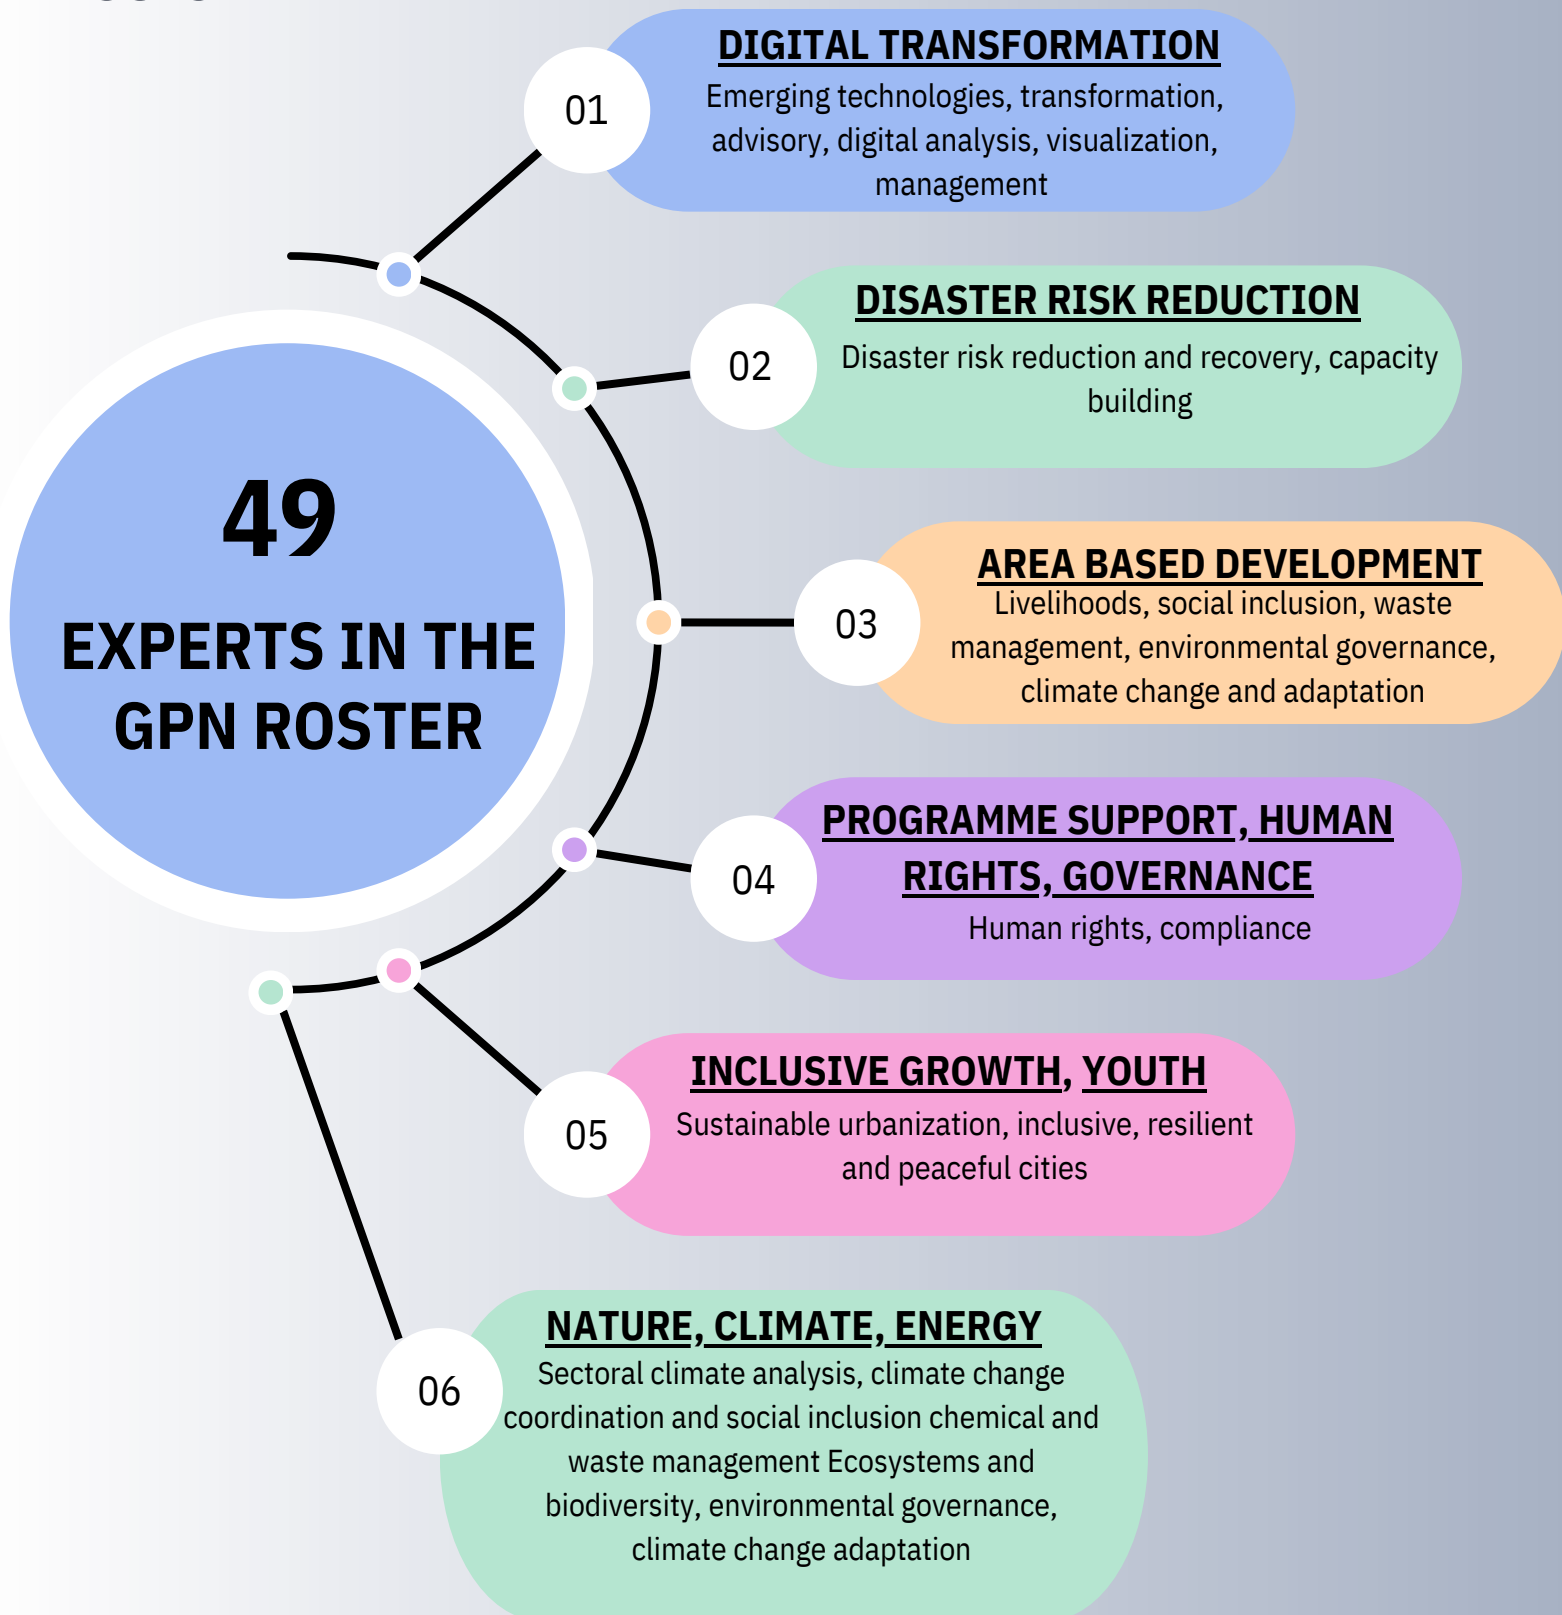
49

EXPERTS IN THE GPN ROSTER

01

DIGITAL TRANSFORMATION

Emerging technologies, transformation, advisory, digital analysis, visualization, management

02

DISASTER RISK REDUCTION

Disaster risk reduction and recovery, capacity building

03

AREA BASED DEVELOPMENT

Livelihoods, social inclusion, waste management, environmental governance, climate change and adaptation

04

PROGRAMME SUPPORT, HUMAN RIGHTS, GOVERNANCE

Human rights, compliance

05

INCLUSIVE GROWTH, YOUTH

Sustainable urbanization, inclusive, resilient and peaceful cities

06

NATURE, CLIMATE, ENERGY

Sectoral climate analysis, climate change coordination and social inclusion chemical and waste management Ecosystems and biodiversity, environmental governance, climate change adaptation